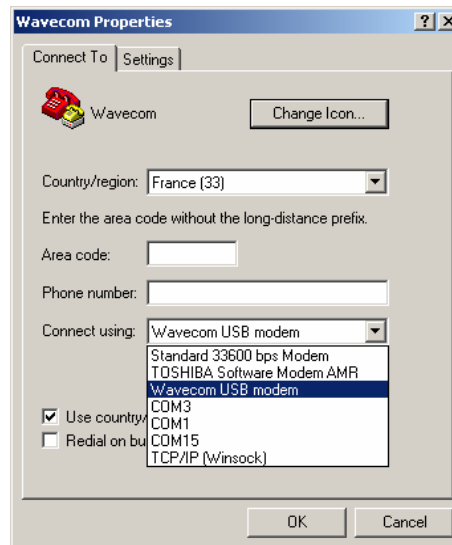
Wavecom Properties

? ×

Connect To

Settings

Wavecom

Change Icon...

Country/region: France (33)

Enter the area code without the long-distance prefix.

Area code:

Phone number:

Connect using: Wavecom USB modem

Standard 33600 bps Modem
TOSHIBA Software Modem AMR
Wavecom USB modem
COM3
COM1
COM15
TCP/IP (Winsock)

Use country/

Redial on bu

OK

Cancel